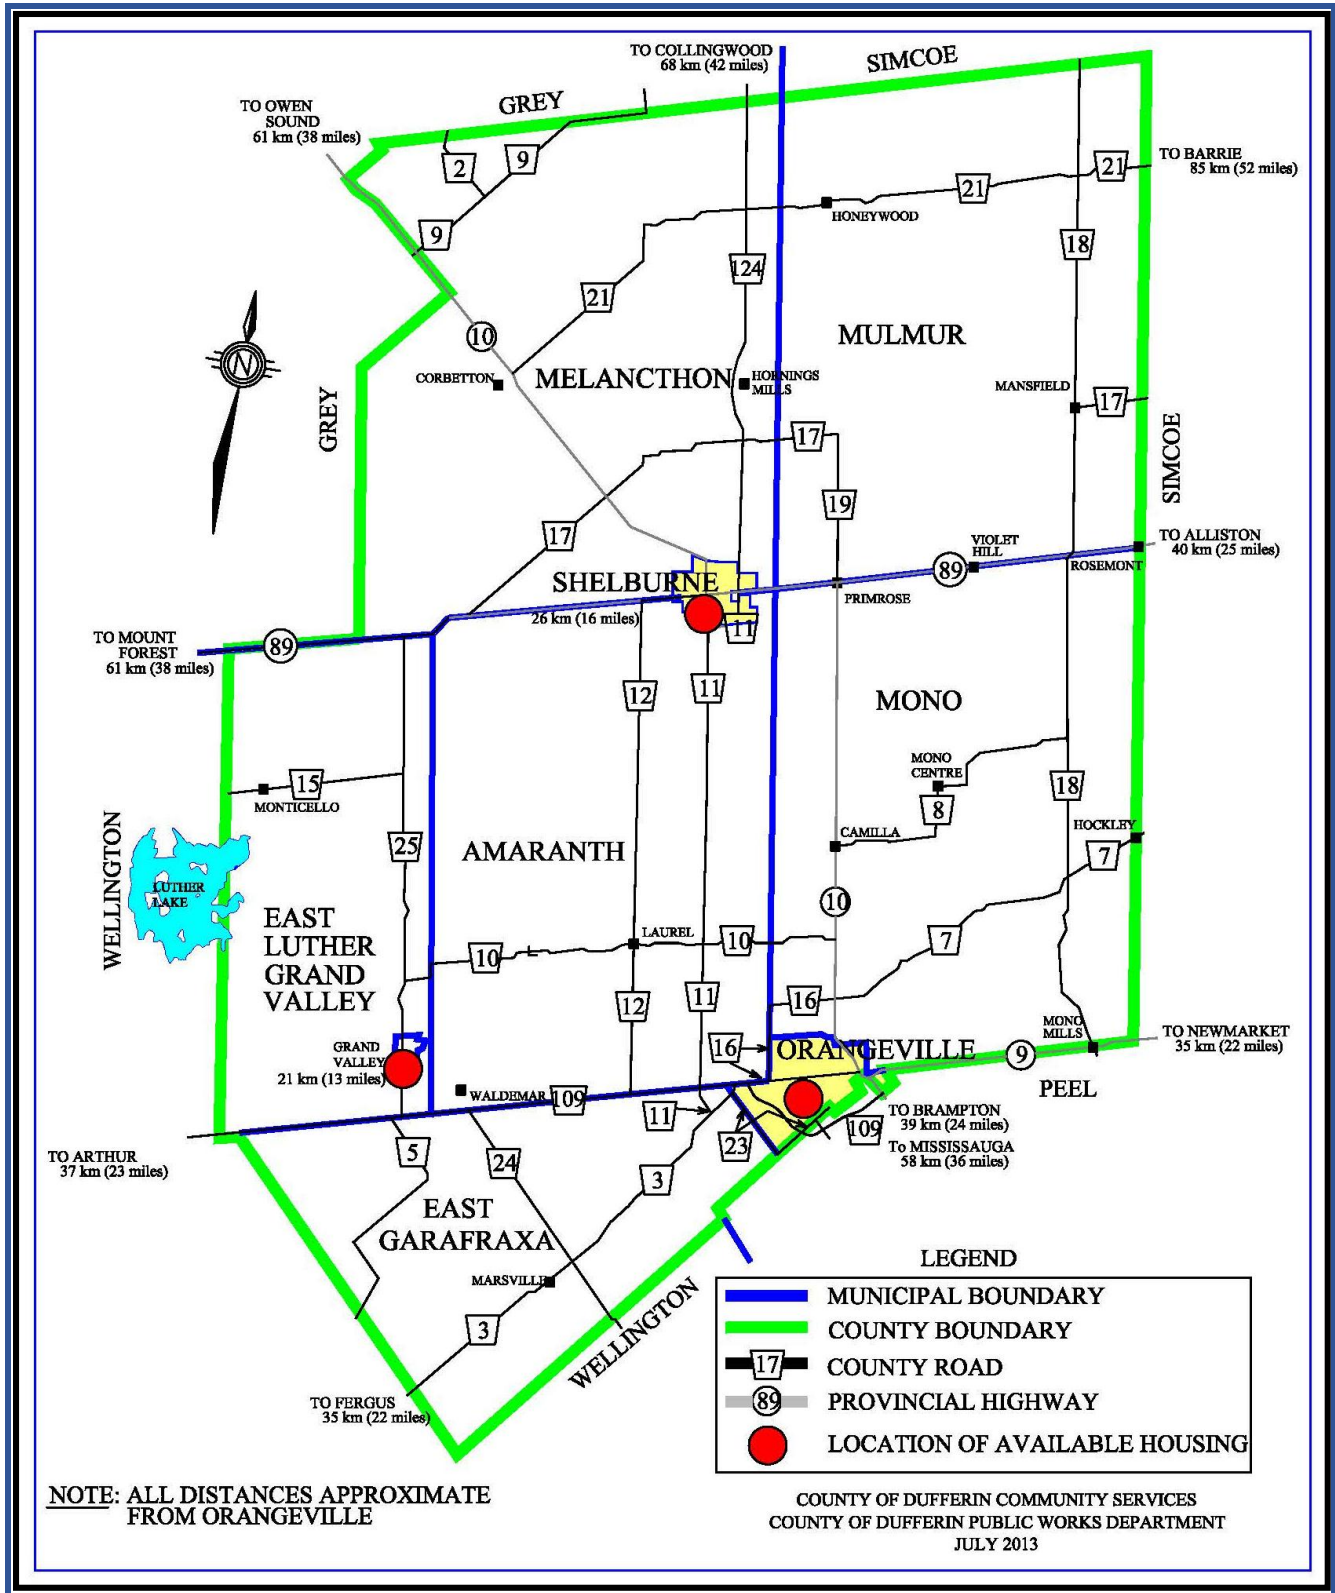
TO COLLINGWOOD
68 km (42 miles)

SIMCOE

GREY

TO OWEN SOUND
61 km (38 miles)

2
9
9
21
TO BARRIE
85 km (52 miles)
21
HONEYWOOD
124
18
21
10
MULMUR
MELANCTHON
CORBETTON
HORNINGS MILLS
MANSFIELD
17
N
GREY
17
SIMCOE
19
17
VIOLET HILL
TO ALLISTON
40 km (25 miles)
SHELBURNE
89
ROSEMONT
PRIMROSE
26 km (16 miles)
11
TO MOUNT FOREST
61 km (38 miles)
89
12
11
MONO
MONO CENTRE
15
MONTICELLO
8
18
WELLINGTON
25
CAMILLA
HOCKLEY
AMARANTH
7
LUTHER LAKE
10
EAST LUTHER GRAND VALLEY
LAUREL
10
7
10
12
11
16
MONO MILLS
TO NEWMARKET
35 km (22 miles)
GRAND VALLEY
21 km (13 miles)
16
ORANGEVILLE
9
PEEL
WALDEMAR
109
TO BRAMPTON
39 km (24 miles)
11
109
To MISSISSAUGA
58 km (36 miles)
TO ARTHUR
37 km (23 miles)
5
24
23
3
EAST GARAFRAXA
LEGEND
MARSVILLE
WELLINGTON
3
MUNICIPAL BOUNDARY
COUNTY BOUNDARY
17 COUNTY ROAD
89 PROVINCIAL HIGHWAY
LOCATION OF AVAILABLE HOUSING
TO FERGUS
35 km (22 miles)

NOTE: ALL DISTANCES APPROXIMATE FROM ORANGEVILLE

COUNTY OF DUFFERIN COMMUNITY SERVICES
COUNTY OF DUFFERIN PUBLIC WORKS DEPARTMENT
JULY 2013